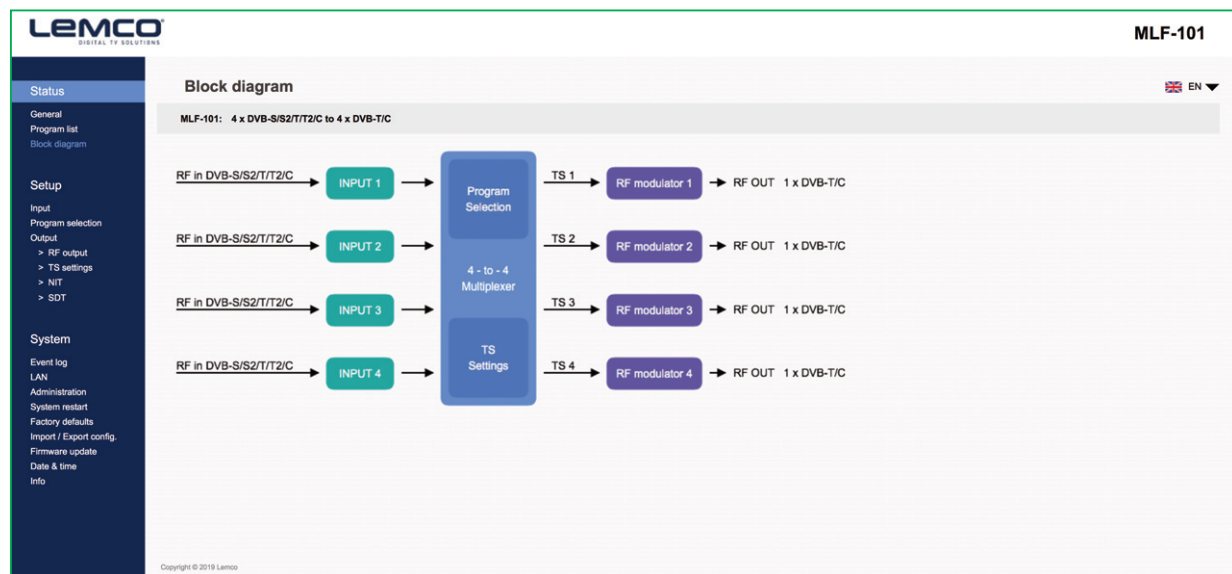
LEMCO
DIGITAL TV SOLUTIONS

MLF-101

Status
General
Program list
Block diagram

Setup
Input
Program selection
Output
> RF output
> TS settings
> NIT
> SDT

System
Event log
LAN
Administration
System restart
Factory defaults
Import / Export config.
Firmware update
Date & time
Info

Block diagram

EN

MLF-101: 4 x DVB-S/S2/T/T2/C to 4 x DVB-T/C

RF in DVB-S/S2/T/T2/C INPUT 1
RF in DVB-S/S2/T/T2/C INPUT 2
RF in DVB-S/S2/T/T2/C INPUT 3
RF in DVB-S/S2/T/T2/C INPUT 4

Program Selection
4 - to - 4 Multiplexer
TS Settings

TS 1 RF modulator 1 RF OUT 1 x DVB-T/C
TS 2 RF modulator 2 RF OUT 1 x DVB-T/C
TS 3 RF modulator 3 RF OUT 1 x DVB-T/C
TS 4 RF modulator 4 RF OUT 1 x DVB-T/C

Copyright © 2019 Lemco